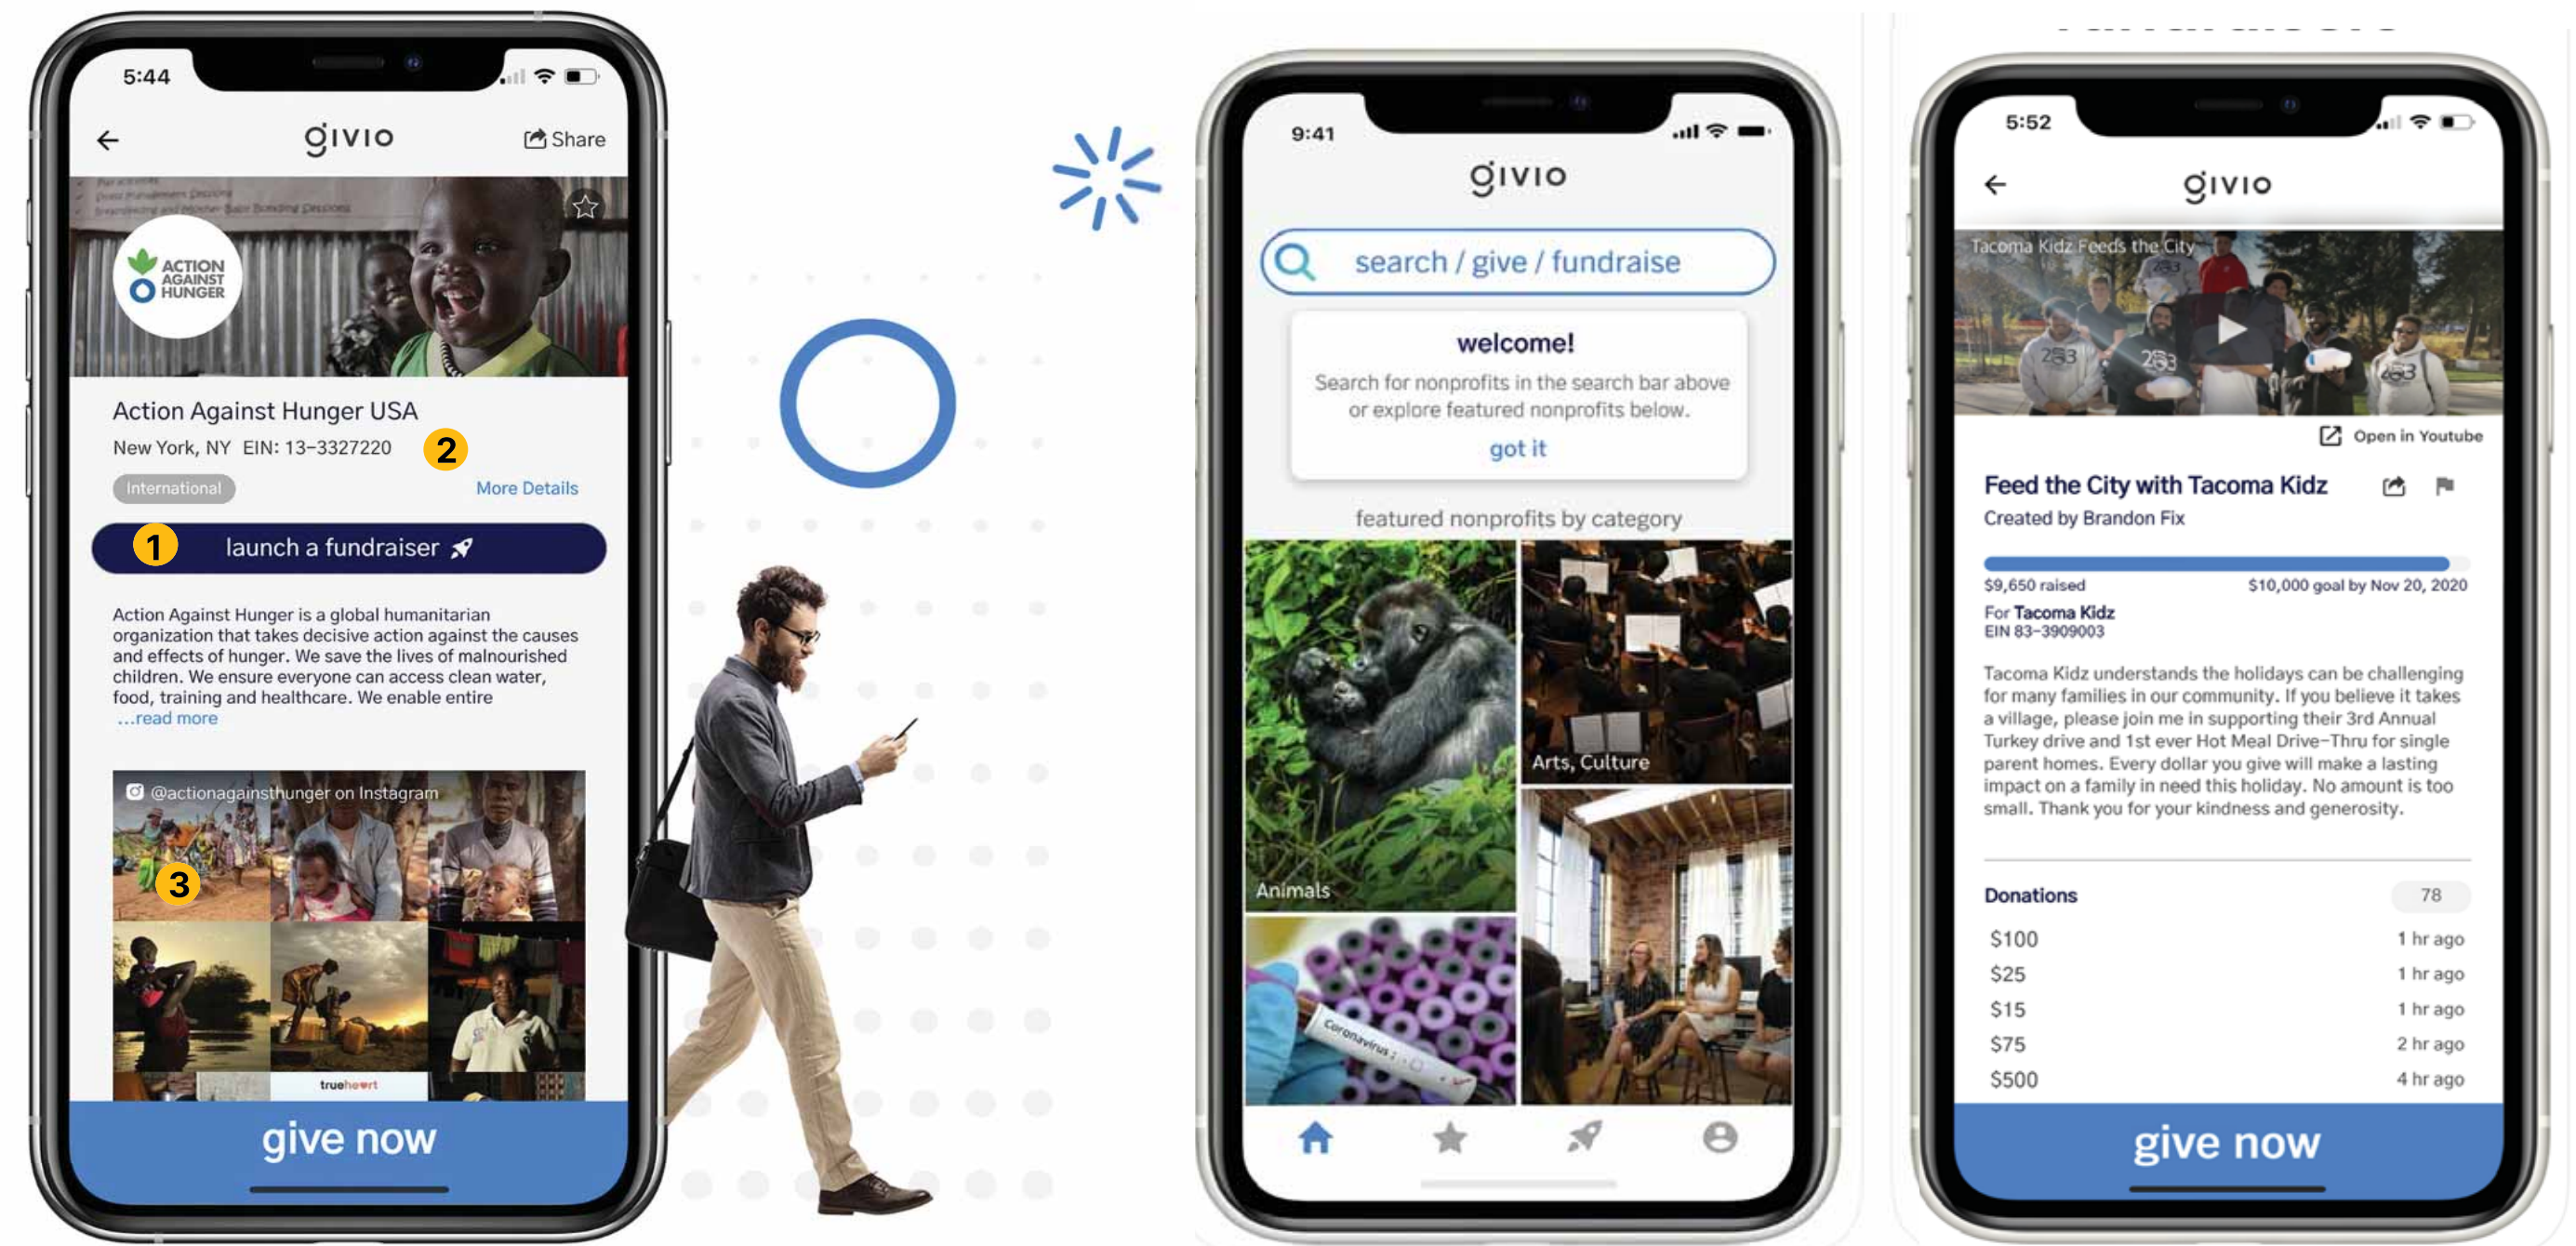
5:44

givio

Share

ACTION AGAINST HUNGER

Action Against Hunger USA

New York, NY EIN: 13-3327220

2

International

More Details

1

launch a fundraiser

Action Against Hunger is a global humanitarian organization that takes decisive action against the causes and effects of hunger. We save the lives of malnourished children. We ensure everyone can access clean water, food, training and healthcare. We enable entire ...read more

@actionagainsthunger on Instagram

3

trueheart

give now

9:41

givio

search / give / fundraise

welcome!

Search for nonprofits in the search bar above or explore featured nonprofits below.

got it

featured nonprofits by category

Animals

Arts, Culture

Coronavirus

5:52

givio

Tacoma Kidz Feeds the City

Open in Youtube

Feed the City with Tacoma Kidz

Created by Brandon Fix

$9,650 raised

$10,000 goal by Nov 20, 2020

For Tacoma Kidz

EIN 83-3909003

Tacoma Kidz understands the holidays can be challenging for many families in our community. If you believe it takes a village, please join me in supporting their 3rd Annual Turkey drive and 1st ever Hot Meal Drive-Thru for single parent homes. Every dollar you give will make a lasting impact on a family in need this holiday. No amount is too small. Thank you for your kindness and generosity.

Donations 78

$100 1 hr ago

$25 1 hr ago

$15 1 hr ago

$75 2 hr ago

$500 4 hr ago

give now